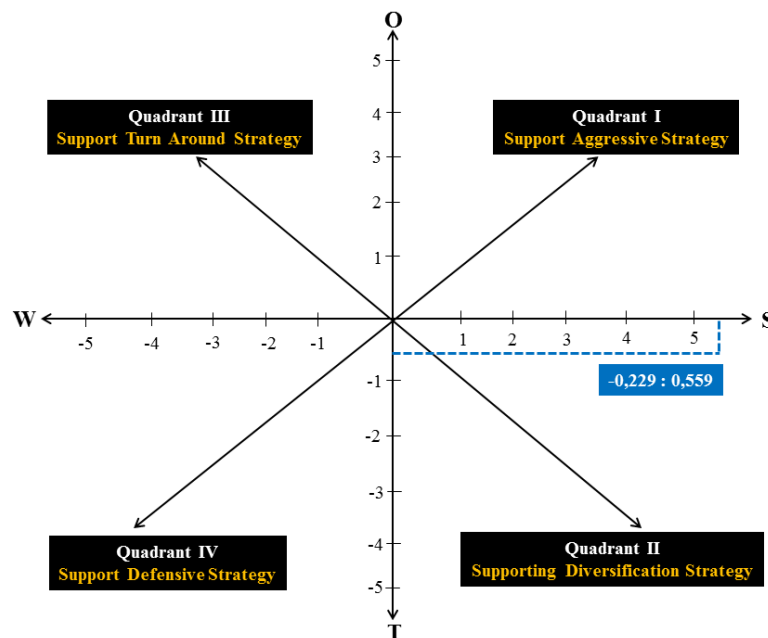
O

5
4
3
2
1

Quadrant III
Support Turn Around Strategy

Quadrant I
Support Aggressive Strategy

W
-5 -4 -3 -2 -1
1 2 3 4 5
S

-1
-0,229 : 0,559
-2
-3
-4
-5

Quadrant IV
Support Defensive Strategy

Quadrant II
Supporting Diversification Strategy

T